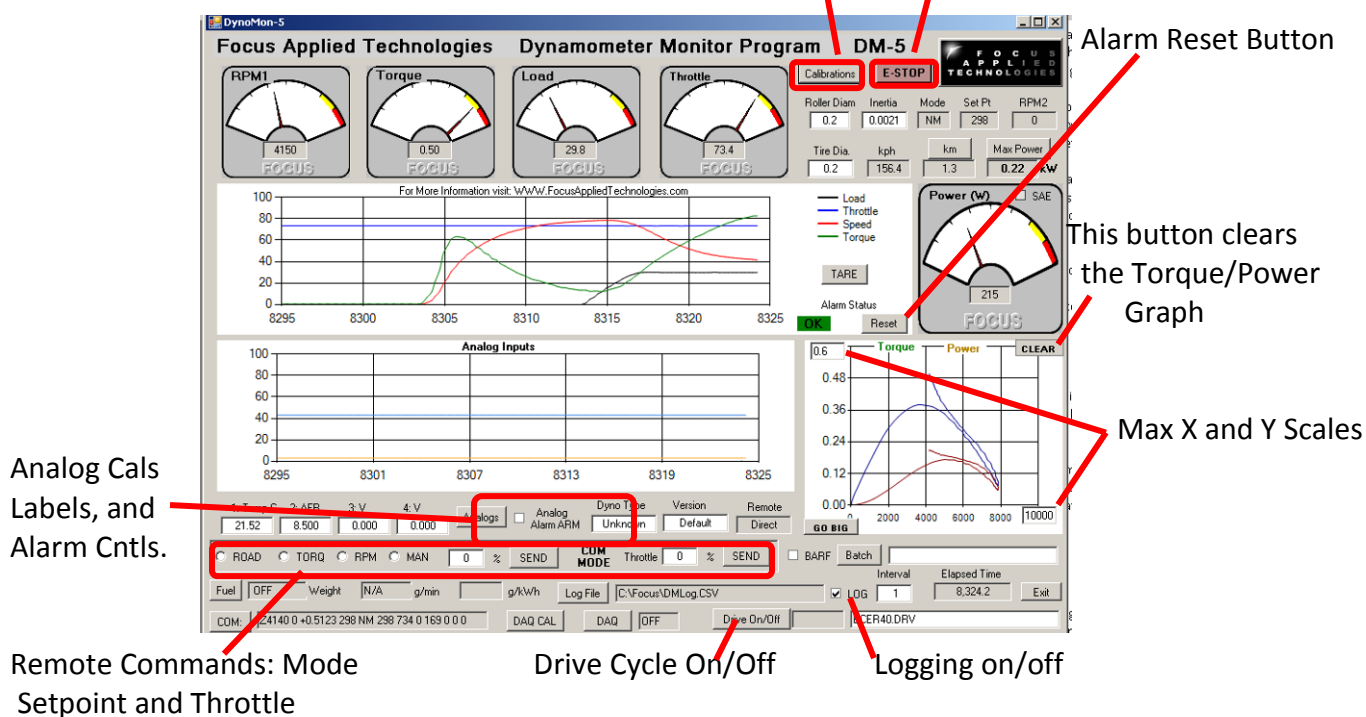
DynoMon-5

Focus Applied Technologies Dynamometer Monitor Program DM-5

Calibrations E-STOP

FOCUS APPLIED TECHNOLOGIES

Alarm Reset Button

RPM1 Torque Load Throttle

4150 0.50 29.8 73.4

FOCUS FOCUS FOCUS FOCUS

Roller Diam 0.2 Inertia 0.0021 Mode NM Set Pt 298 RPM2 0

Tire Dia. 0.2 kph 156.4 km 1.3 Max Power 0.22 kW

For More Information visit: WWW.FocusAppliedTechnologies.com

100 80 60 40 20 0
8295 8300 8305 8310 8315 8320 8325

Load
Throttle
Speed
Torque

TARE

Alarm Status
OK Reset

Power (W) SAE

215

FOCUS

This button clears the Torque/Power Graph

Analog Inputs

100 80 60 40 20 0
8295 8301 8307 8313 8319 8325

0.6 Torque Power CLEAR

0.48 0.36 0.24 0.12 0.00
0 2000 4000 6000 8000 10000

Max X and Y Scales

GO BIG

Analog Cals Labels, and Alarm Cntls.

1: Temp C 21.52 2: AFR 8.500 3: V 0.000 4: V 0.000

Analogs Analog Alarm ARM

Dyno Type Unknown Version Default Remote Direct

ROAD TORQ RPM MAN 0 % SEND COM MODE Throttle 0 % SEND

BARF Batch

Fuel OFF Weight N/A g/min g/kWh Log File C:\Focus\DMLog.CSV LOG

Interval 1 Elapsed Time 8,324.2 Exit

COM 24140 0 +0.5123 298 NM 298 734 0 169 0 0 0 DAQ CAL DAQ OFF Drive On/Off ECER40.DRV

Remote Commands: Mode Setpoint and Throttle

Drive Cycle On/Off

Logging on/off